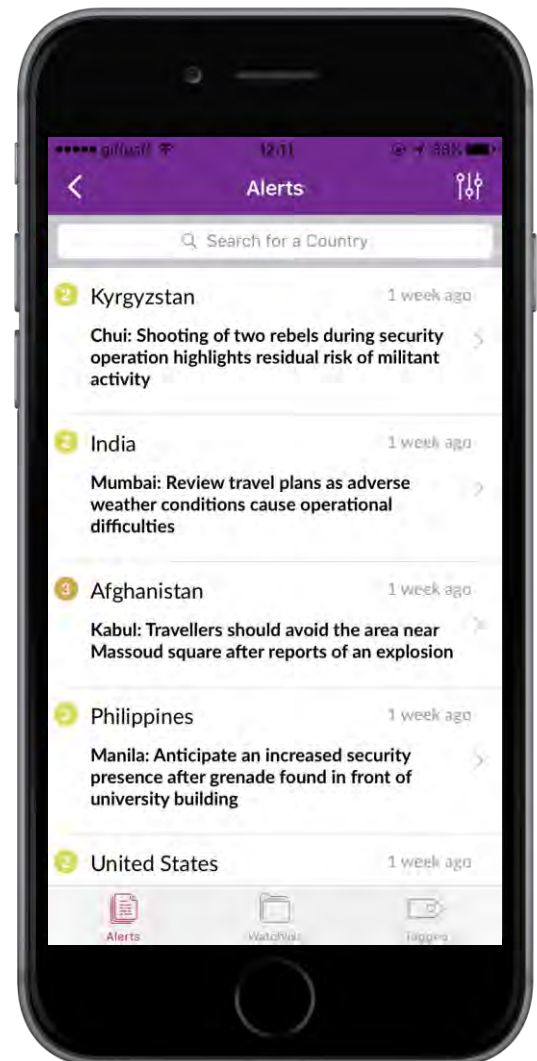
••••• giffgaff 12:11 88%

Alerts

Search for a Country

2 Kyrgyzstan 1 week ago

Chui: Shooting of two rebels during security operation highlights residual risk of militant activity

2 India 1 week ago

Mumbai: Review travel plans as adverse weather conditions cause operational difficulties

3 Afghanistan 1 week ago

Kabul: Travellers should avoid the area near Massoud square after reports of an explosion

2 Philippines 1 week ago

Manila: Anticipate an increased security presence after grenade found in front of university building

2 United States 1 week ago

Alerts Watchlist Tagged